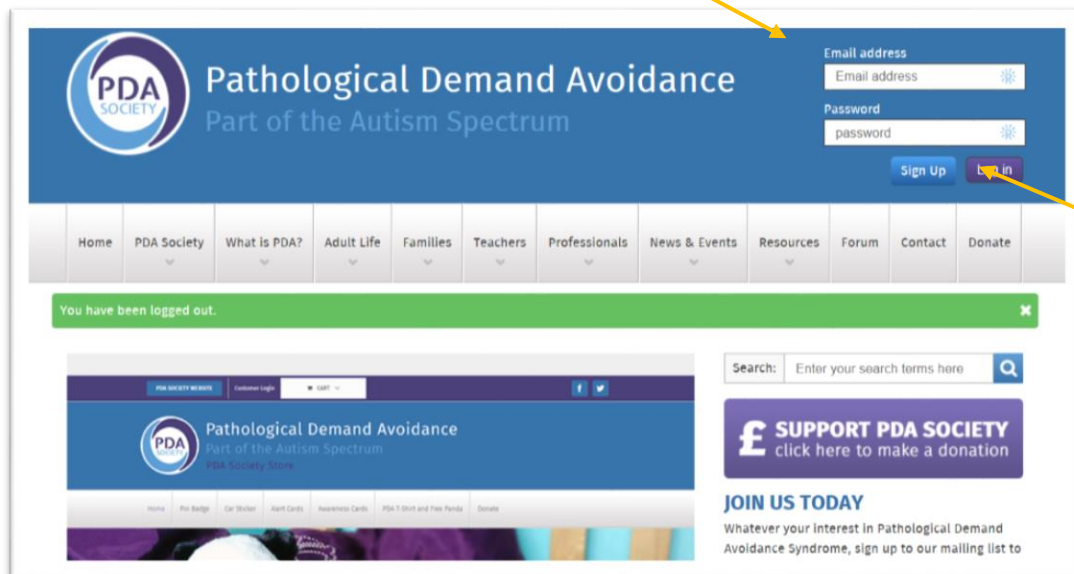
PDA SOCIETY

Pathological Demand Avoidance
Part of the Autism Spectrum

Email address
Email address
Password
password
Sign Up
Log in

Home | PDA Society | What is PDA? | Adult Life | Families | Teachers | Professionals | News & Events | Resources | Forum | Contact | Donate

You have been logged out.

PDA SOCIETY WEBSITE
Customer Login
CART

PDA SOCIETY

Pathological Demand Avoidance
Part of the Autism Spectrum
PDA Society Store

Home | Pin Badge | Car Sticker | Alert Cards | Awareness Cards | PDA T-Shirt and Free Panda | Donate

Search: Enter your search terms here

£ SUPPORT PDA SOCIETY
click here to make a donation

JOIN US TODAY
Whatever your interest in Pathological Demand Avoidance Syndrome, sign up to our mailing list to